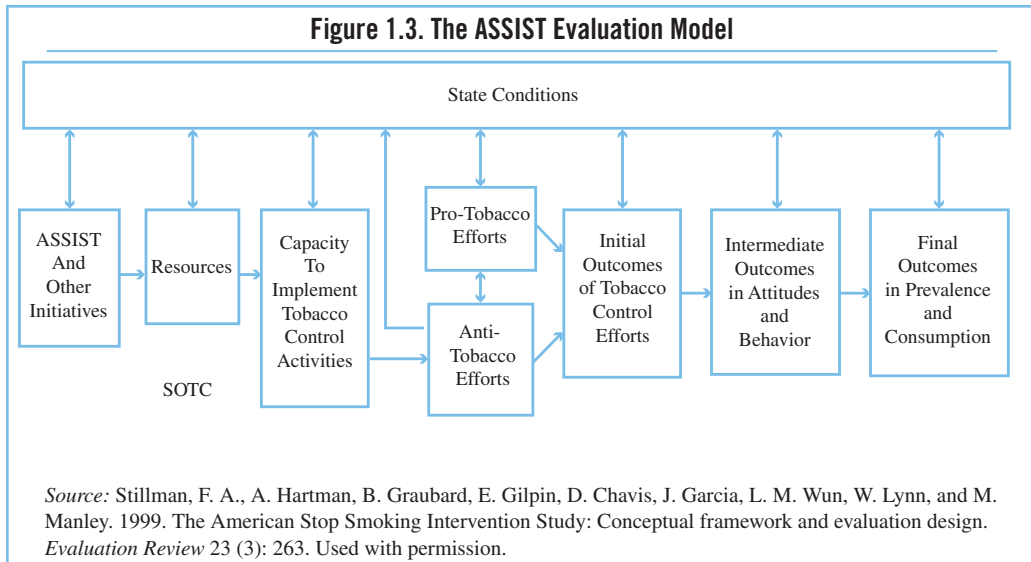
Figure 1.3. The ASSIST Evaluation Model

State Conditions

ASSIST And Other Initiatives

Resources

Capacity To Implement Tobacco Control Activities

Pro-Tobacco Efforts

Anti-Tobacco Efforts

Initial Outcomes of Tobacco Control Efforts

Intermediate Outcomes in Attitudes and Behavior

Final Outcomes in Prevalence and Consumption

SOTC

*Source:* Stillman, F. A., A. Hartman, B. Graubard, E. Gilpin, D. Chavis, J. Garcia, L. M. Wun, W. Lynn, and M. Manley. 1999. The American Stop Smoking Intervention Study: Conceptual framework and evaluation design. *Evaluation Review* 23 (3): 263. Used with permission.